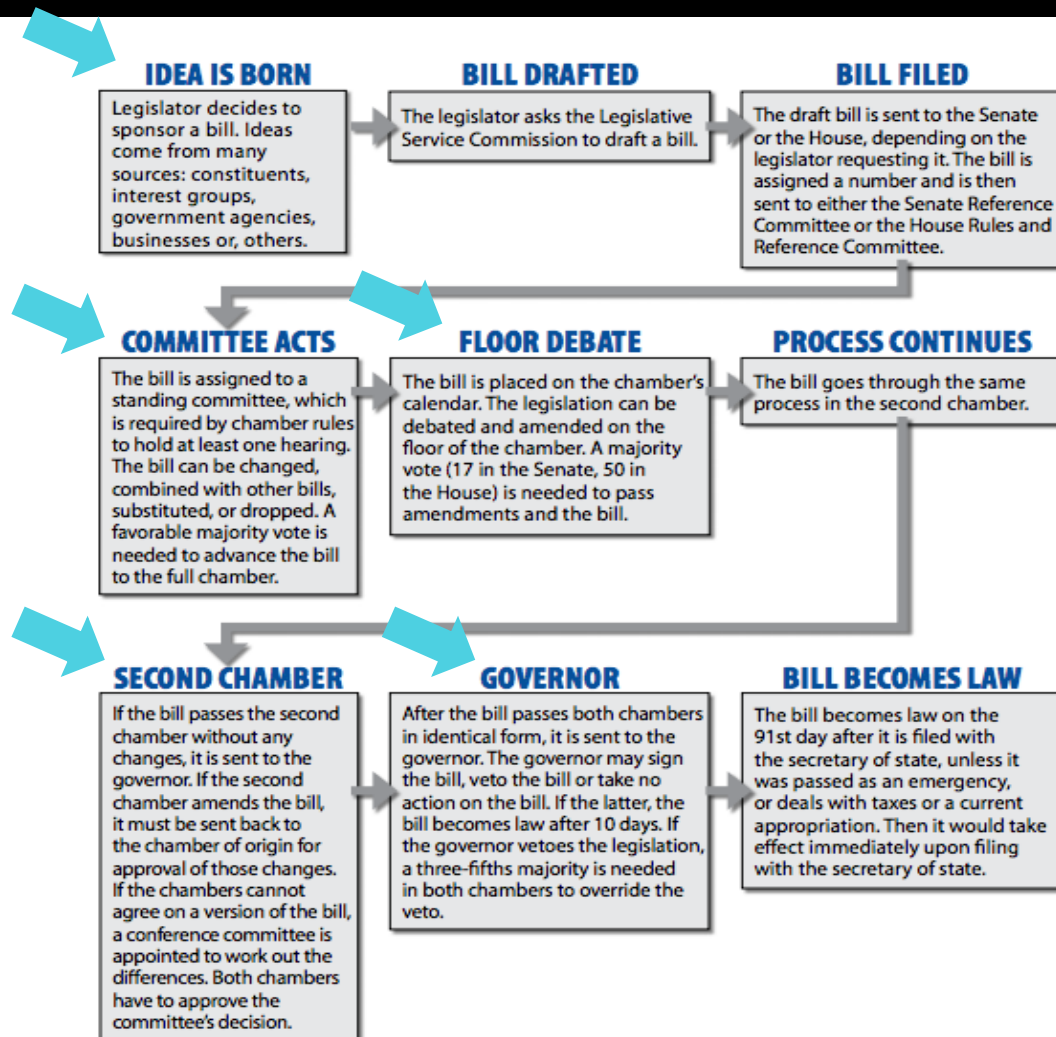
IDEA IS BORN

Legislator decides to sponsor a bill. Ideas come from many sources: constituents, interest groups, government agencies, businesses or, others.

BILL DRAFTED

The legislator asks the Legislative Service Commission to draft a bill.

BILL FILED

The draft bill is sent to the Senate or the House, depending on the legislator requesting it. The bill is assigned a number and is then sent to either the Senate Reference Committee or the House Rules and Reference Committee.

COMMITTEE ACTS

The bill is assigned to a standing committee, which is required by chamber rules to hold at least one hearing. The bill can be changed, combined with other bills, substituted, or dropped. A favorable majority vote is needed to advance the bill to the full chamber.

FLOOR DEBATE

The bill is placed on the chamber's calendar. The legislation can be debated and amended on the floor of the chamber. A majority vote (17 in the Senate, 50 in the House) is needed to pass amendments and the bill.

PROCESS CONTINUES

The bill goes through the same process in the second chamber.

SECOND CHAMBER

If the bill passes the second chamber without any changes, it is sent to the governor. If the second chamber amends the bill, it must be sent back to the chamber of origin for approval of those changes. If the chambers cannot agree on a version of the bill, a conference committee is appointed to work out the differences. Both chambers have to approve the committee's decision.

GOVERNOR

After the bill passes both chambers in identical form, it is sent to the governor. The governor may sign the bill, veto the bill or take no action on the bill. If the latter, the bill becomes law after 10 days. If the governor vetoes the legislation, a three-fifths majority is needed in both chambers to override the veto.

BILL BECOMES LAW

The bill becomes law on the 91st day after it is filed with the secretary of state, unless it was passed as an emergency, or deals with taxes or a current appropriation. Then it would take effect immediately upon filing with the secretary of state.